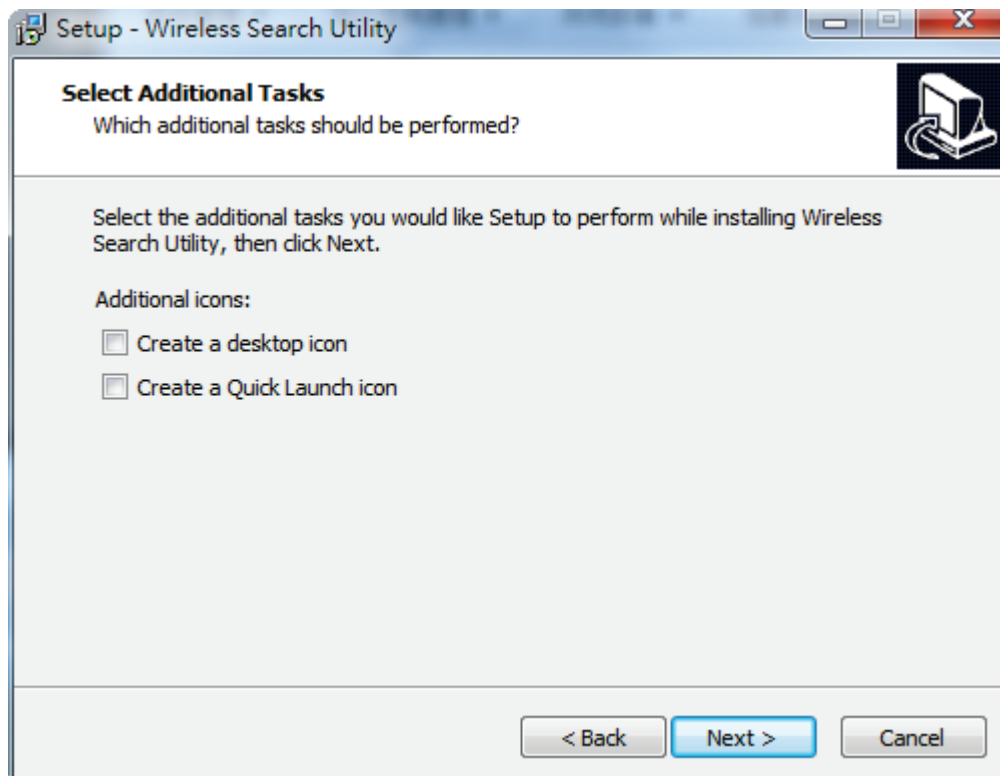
Setup - Wireless Search Utility

Select Additional Tasks
Which additional tasks should be performed?

Select the additional tasks you would like Setup to perform while installing Wireless Search Utility, then click Next.

Additional icons:

Create a desktop icon

Create a Quick Launch icon

< Back
Next >
Cancel